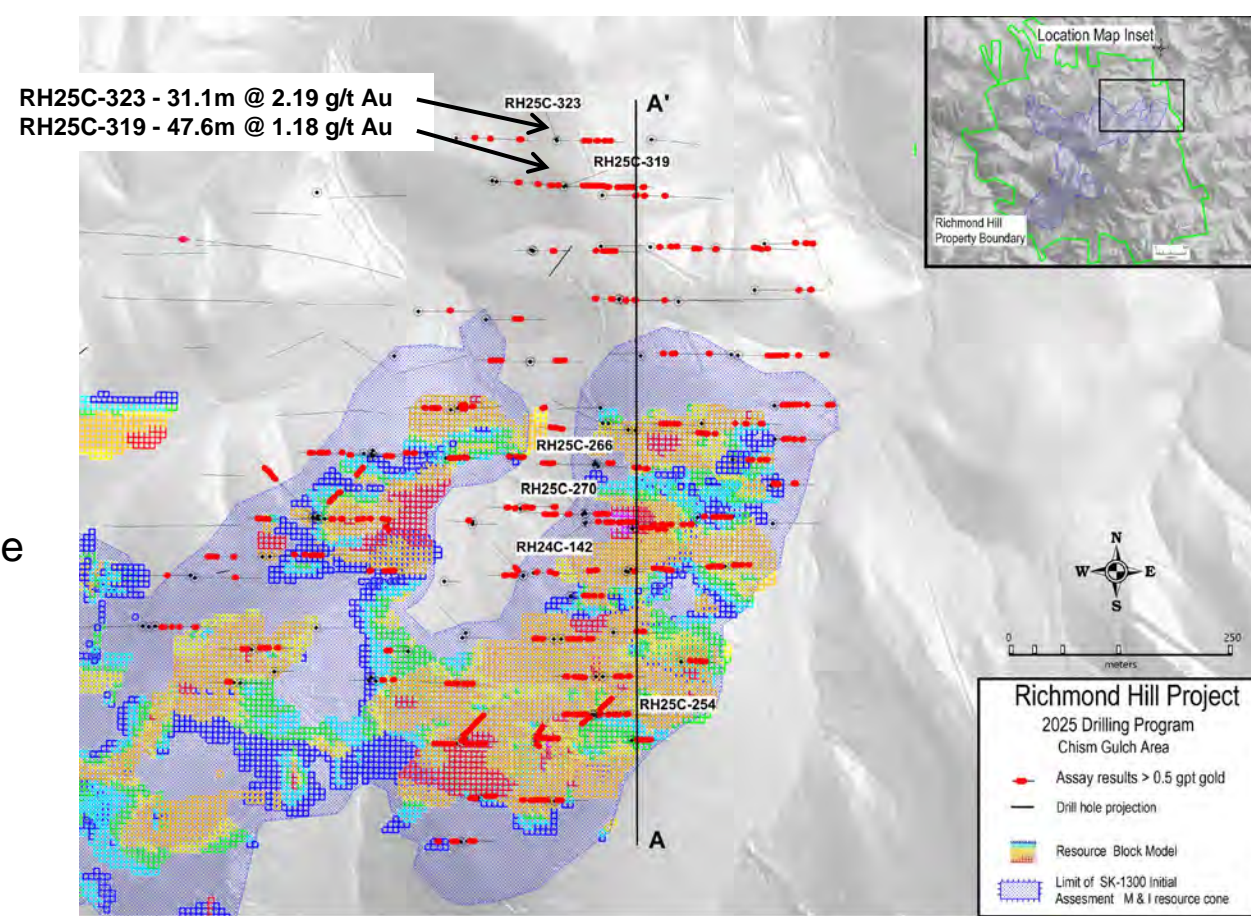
RH25C-323 - 31.1m @ 2.19 g/t Au
RH25C-319 - 47.6m @ 1.18 g/t Au

RH25C-323
A'
RH25C-319

Location Map Inset
Richmond Hill Property Boundary

e

RH25C-266
RH25C-270
RH24C-142
RH25C-254

N
W
E
S

0
250
meters

A

Richmond Hill Project
2025 Drilling Program
Chism Gulch Area

Assay results > 0.5 gpt gold
Drill hole projection
Resource Block Model
Limit of SK-1300 Initial Assesment M & I resource cone